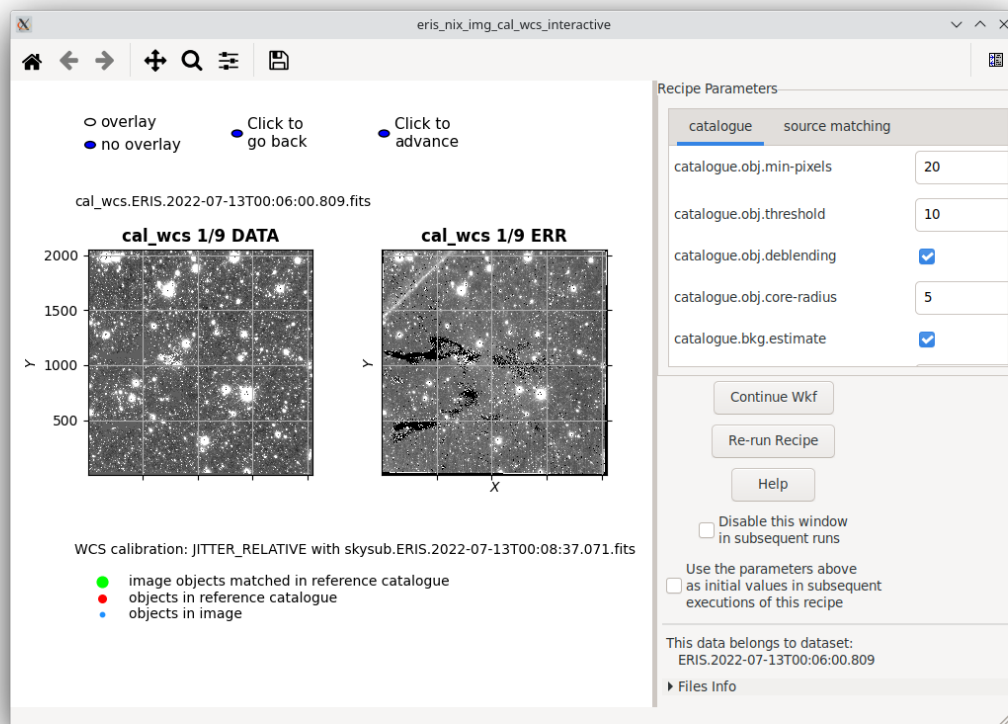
eris_nix_img_cal_wcs_interactive

overlay
no overlay

Click to go back

Click to advance

cal_wcs.ERIS.2022-07-13T00:06:00.809.fits

cal_wcs 1/9 DATA

2000
1500
1000
500
Y

cal_wcs 1/9 ERR

Y
X

WCS calibration: JITTER_RELATIVE with skysub.ERIS.2022-07-13T00:08:37.071.fits

image objects matched in reference catalogue
objects in reference catalogue
objects in image

Recipe Parameters

catalogue | source matching

| | |
|---|---|
| catalogue.obj.min-pixels | 20 |
| catalogue.obj.threshold | 10 |
| catalogue.obj.deblending | ☑ |
| catalogue.obj.core-radius | 5 |
| catalogue.bkg.estimate | ☑ |

Continue Wkf

Re-run Recipe

Help

Disable this window in subsequent runs

Use the parameters above as initial values in subsequent executions of this recipe

This data belongs to dataset:
ERIS.2022-07-13T00:06:00.809

Files Info